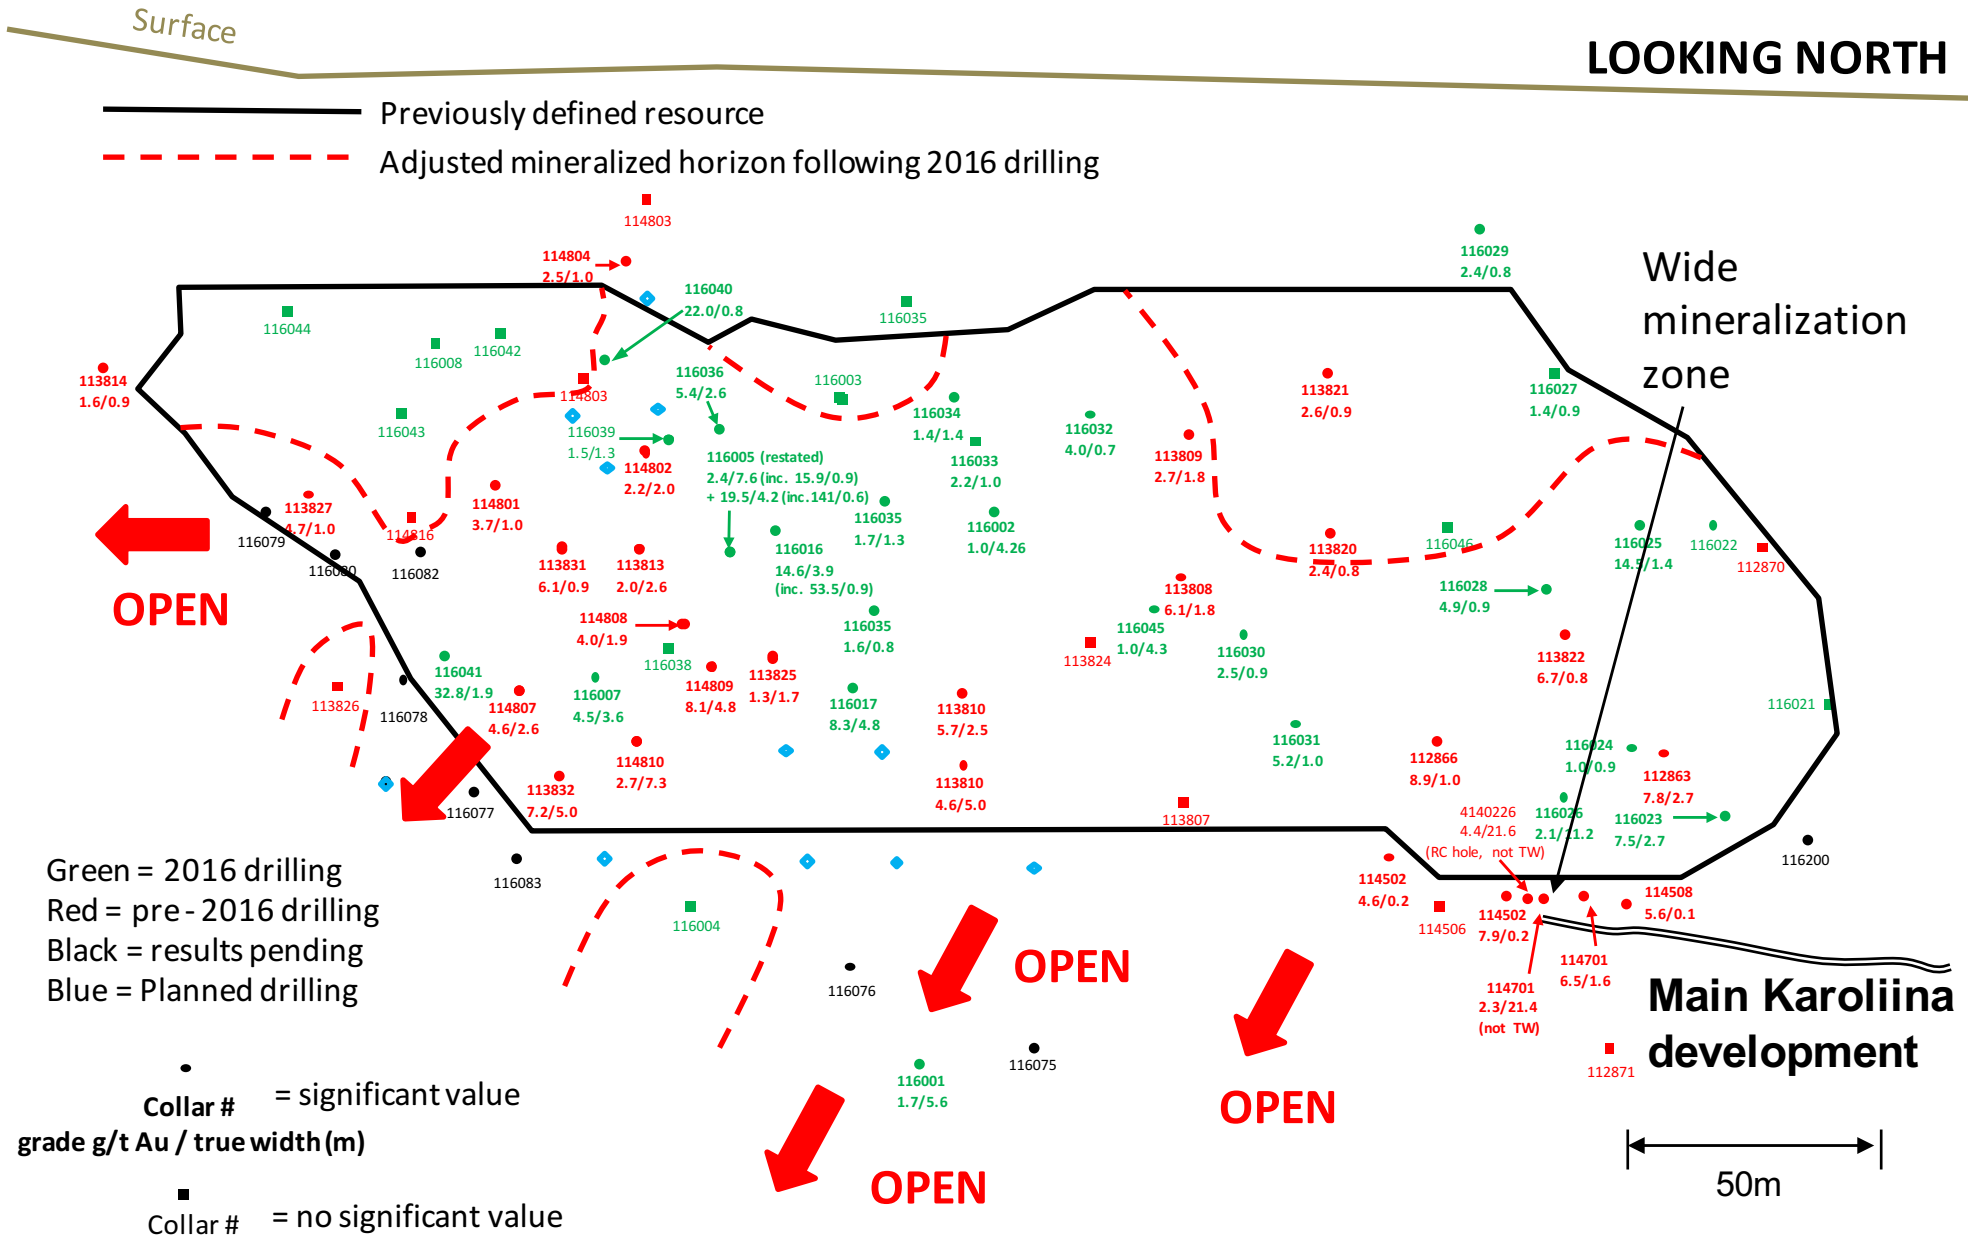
Surface

LOOKING NORTH

Previously defined resource

Adjusted mineralized horizon following 2016 drilling

114803

114804
2.5/1.0

116040
22.0/0.8

116029
2.4/0.8

Wide mineralization zone

116044

116008

116042

116035

113814
1.6/0.9

114803

116036
5.4/2.6

116003

116027
1.4/0.9

113821
2.6/0.9

116043

116039
1.5/1.3

116034
1.4/1.4

116032
4.0/0.7

116005 (restated)
2.4/7.6 (inc. 15.9/0.9)
+ 19.5/4.2 (inc.141/0.6)

114802
2.2/2.0

116033
2.2/1.0

113809
2.7/1.8

113827
4.7/1.0

114801
3.7/1.0

116035
1.7/1.3

116002
1.0/4.26

116079

114816

116046

116025
14.5/1.4

116022

113820
2.4/0.8

112870

116080

116082

113831
6.1/0.9

113813
2.0/2.6

116016
14.6/3.9
(inc. 53.5/0.9)

OPEN

113808
6.1/1.8

116028
4.9/0.9

114808
4.0/1.9

116035
1.6/0.8

116045
1.0/4.3

113824

116030
2.5/0.9

113822
6.7/0.8

116038

116041
32.8/1.9

113826

116078

114807
4.6/2.6

116007
4.5/3.6

114809
8.1/4.8

113825
1.3/1.7

116017
8.3/4.8

113810
5.7/2.5

116021

116031
5.2/1.0

116024
1.0/0.9

112866
8.9/1.0

112863
7.8/2.7

114810
2.7/7.3

113810
4.6/5.0

113832
7.2/5.0

116077

113807

4140226
4.4/21.6
(RC hole, not TW)

116026
2.1/11.2

116023
7.5/2.7

116200

Green = 2016 drilling
Red = pre - 2016 drilling
Black = results pending
Blue = Planned drilling

116083

116004

114502
4.6/0.2

114506

114502
7.9/0.2

114508
5.6/0.1

OPEN

116076

114701
6.5/1.6

114701
2.3/21.4
(not TW)

Main Karoliina development

116075

116001
1.7/5.6

Collar #
grade g/t Au / true width (m)
= significant value

OPEN

112871

OPEN

50m

Collar # = no significant value